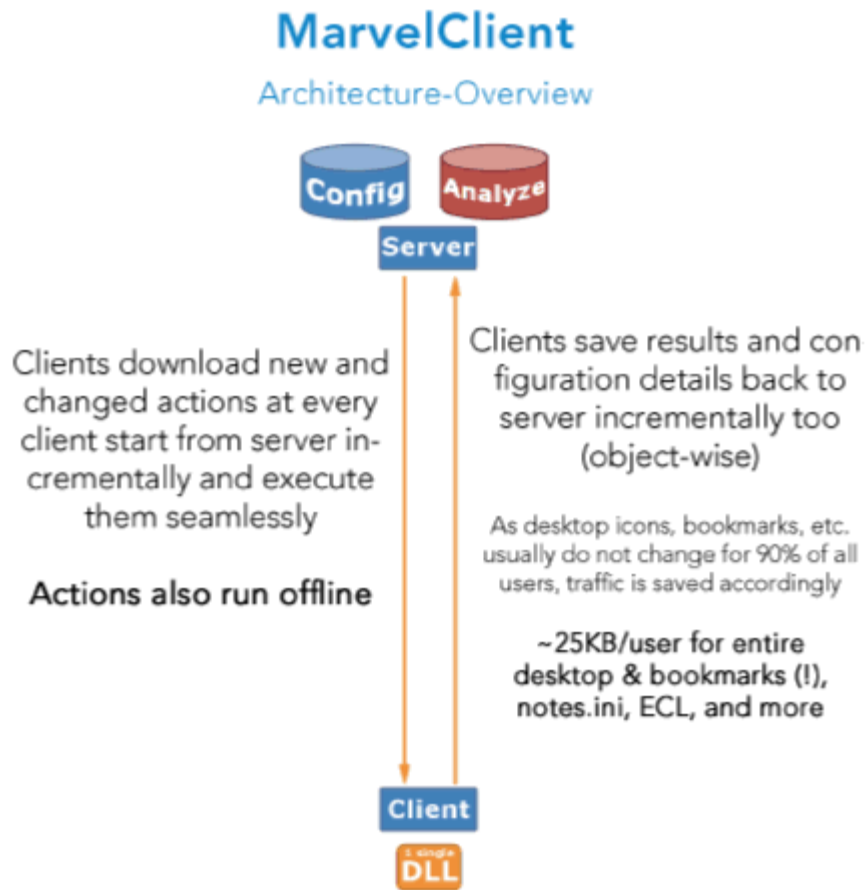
MarvelClient

Architecture-Overview

Config

Analyze

Server

Clients download new and changed actions at every client start from server incrementally and execute them seamlessly

Actions also run offline

Clients save results and configuration details back to server incrementally too (object-wise)

As desktop icons, bookmarks, etc. usually do not change for 90% of all users, traffic is saved accordingly

~25KB/user for entire desktop & bookmarks (!), notes.ini, ECL, and more

Client

1 single DLL